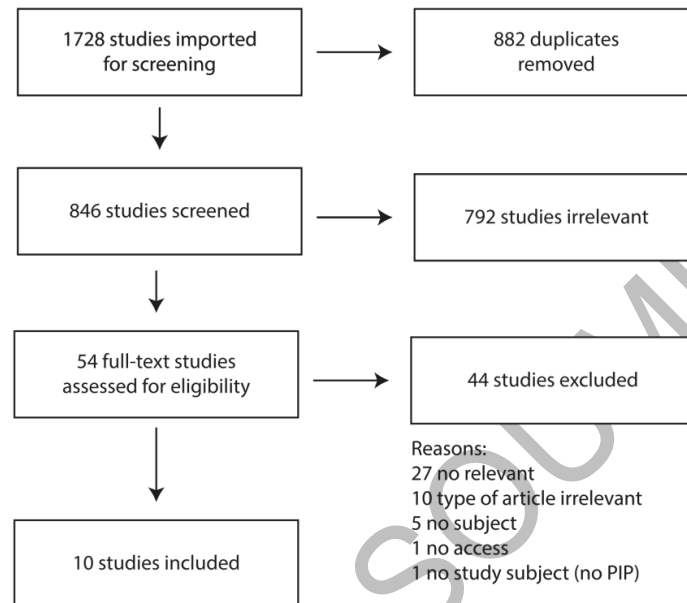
1728 studies imported for screening

882 duplicates removed

846 studies screened

792 studies irrelevant

54 full-text studies assessed for eligibility

44 studies excluded

Reasons:
27 no relevant
10 type of article irrelevant
5 no subject
1 no access
1 no study subject (no PIP)

10 studies included

SOUM